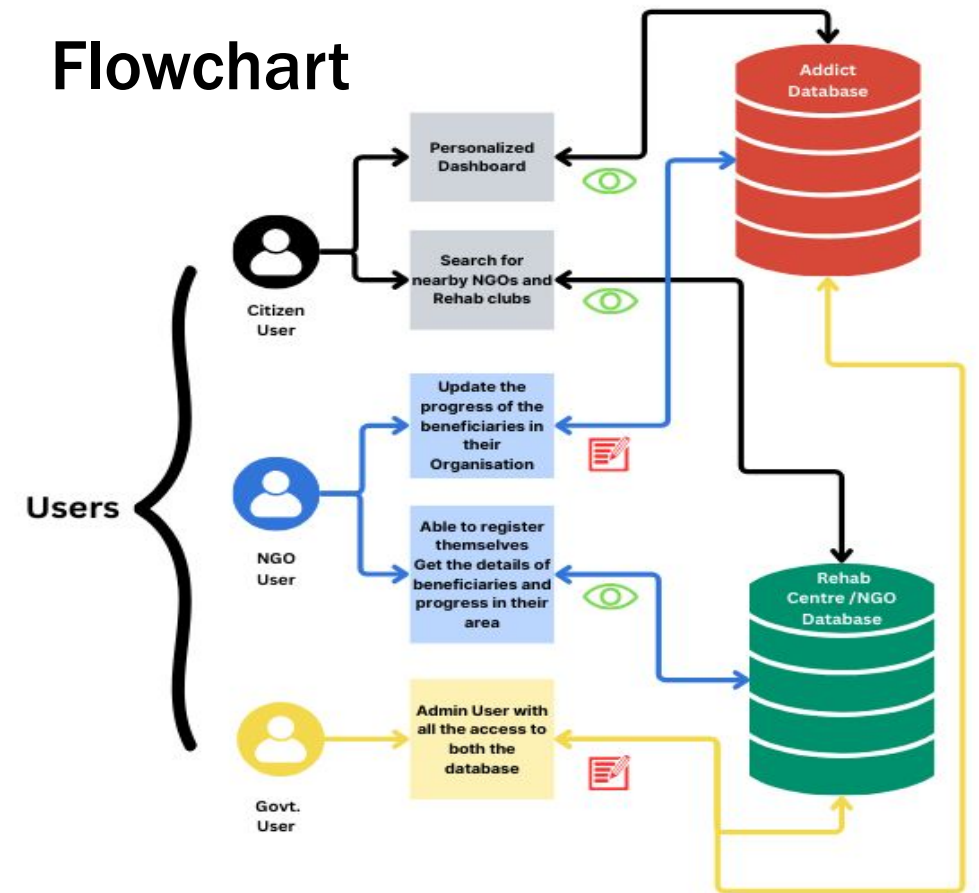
Flowchart

Addict Database

Personalized Dashboard

Citizen User

Search for nearby NGOs and Rehab clubs

Users

Update the progress of the beneficiaries in their Organisation

NGO User

Able to register themselves Get the details of beneficiaries and progress in their area

Rehab Centre /NGO Database

Govt. User

Admin User with all the access to both the database